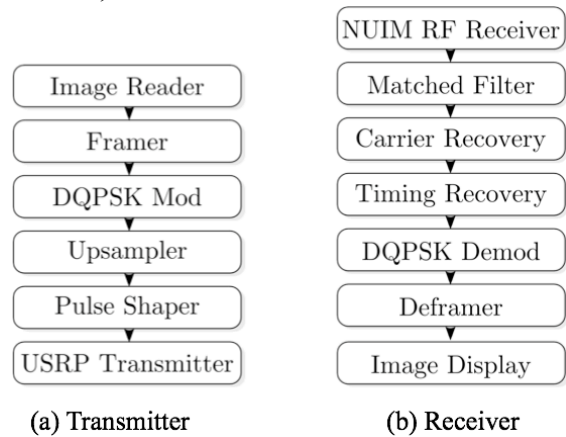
Image Reader
Framer
DQPSK Mod
Upsampler
Pulse Shaper
USRP Transmitter

(a) Transmitter

NUIM RF Receiver
Matched Filter
Carrier Recovery
Timing Recovery
DQPSK Demod
Deframer
Image Display

(b) Receiver